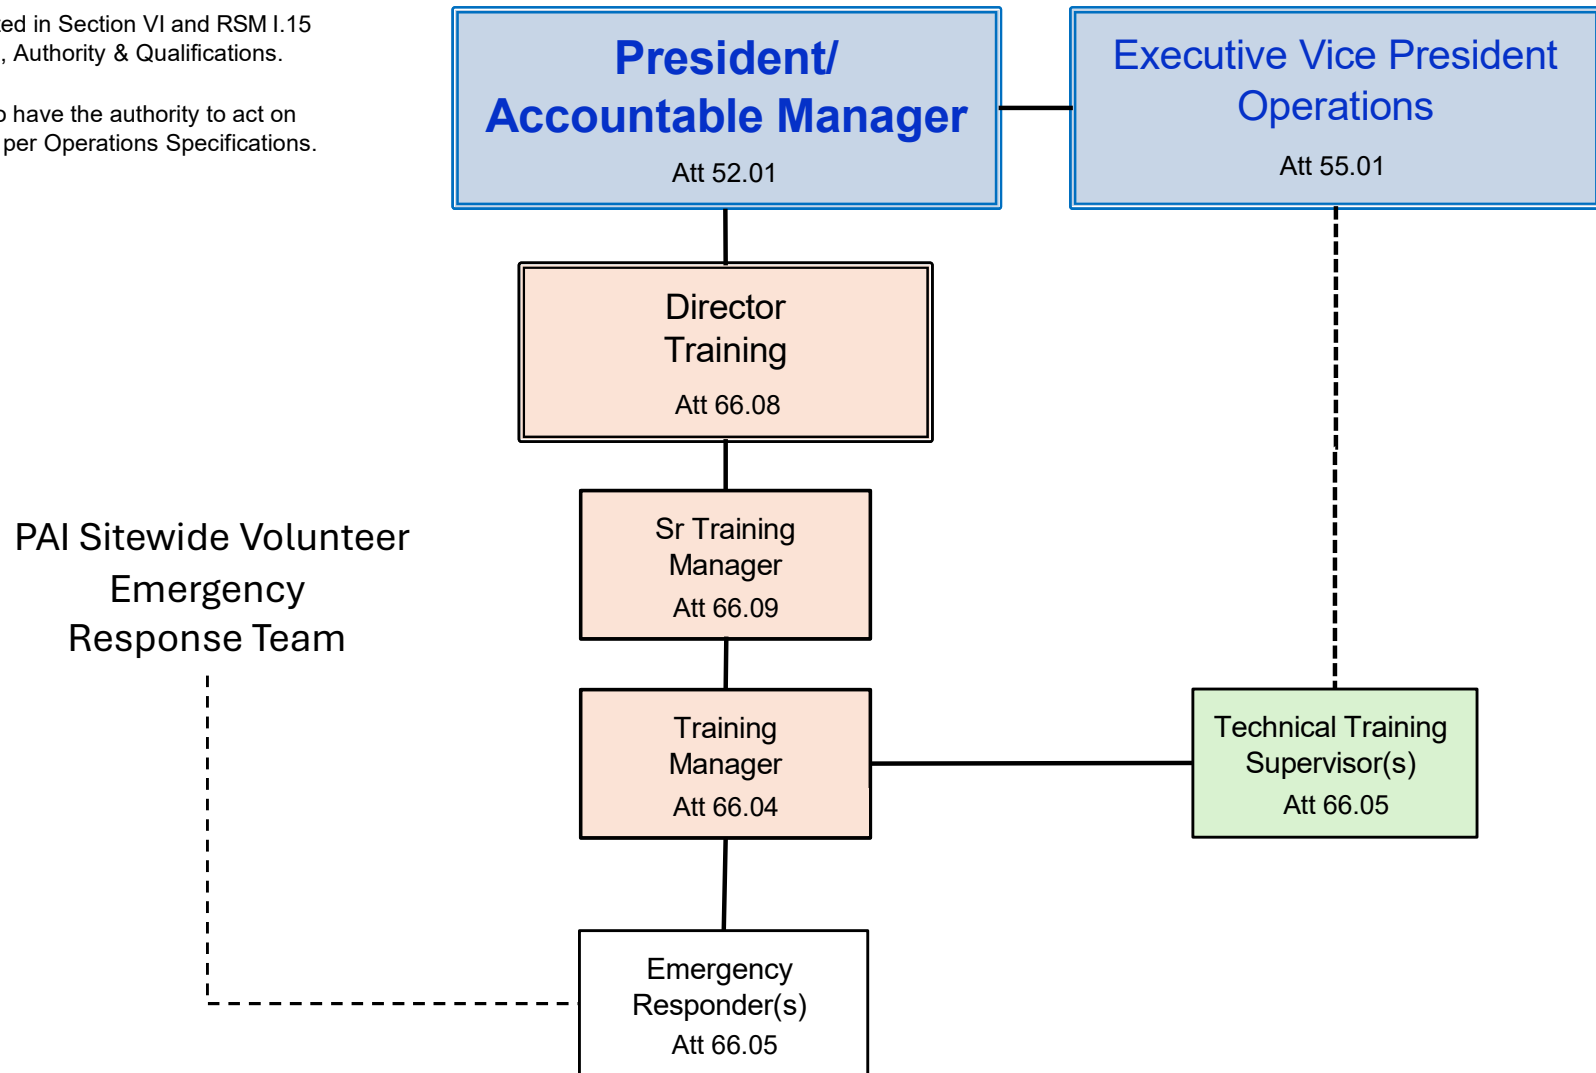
ed in Section VI and RSM I.15
, Authority & Qualifications.

o have the authority to act on
per Operations Specifications.

President/
Accountable Manager
Att 52.01

Executive Vice President
Operations
Att 55.01

Director
Training
Att 66.08

PAI Sitewide Volunteer
Emergency
Response Team

Sr Training
Manager
Att 66.09

Training
Manager
Att 66.04

Technical Training
Supervisor(s)
Att 66.05

Emergency
Responder(s)
Att 66.05